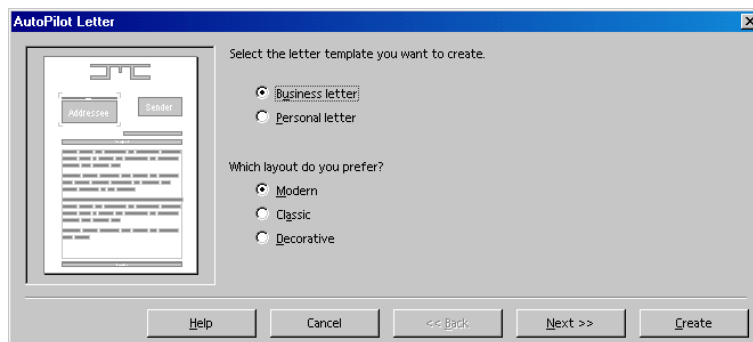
AutoPilot Letter

Addressee

Sender

Select the letter template you want to create.

Business letter

Personal letter

Which layout do you prefer?

Modern

Classic

Decorative

Help

Cancel

<< Back

Next >>

Create